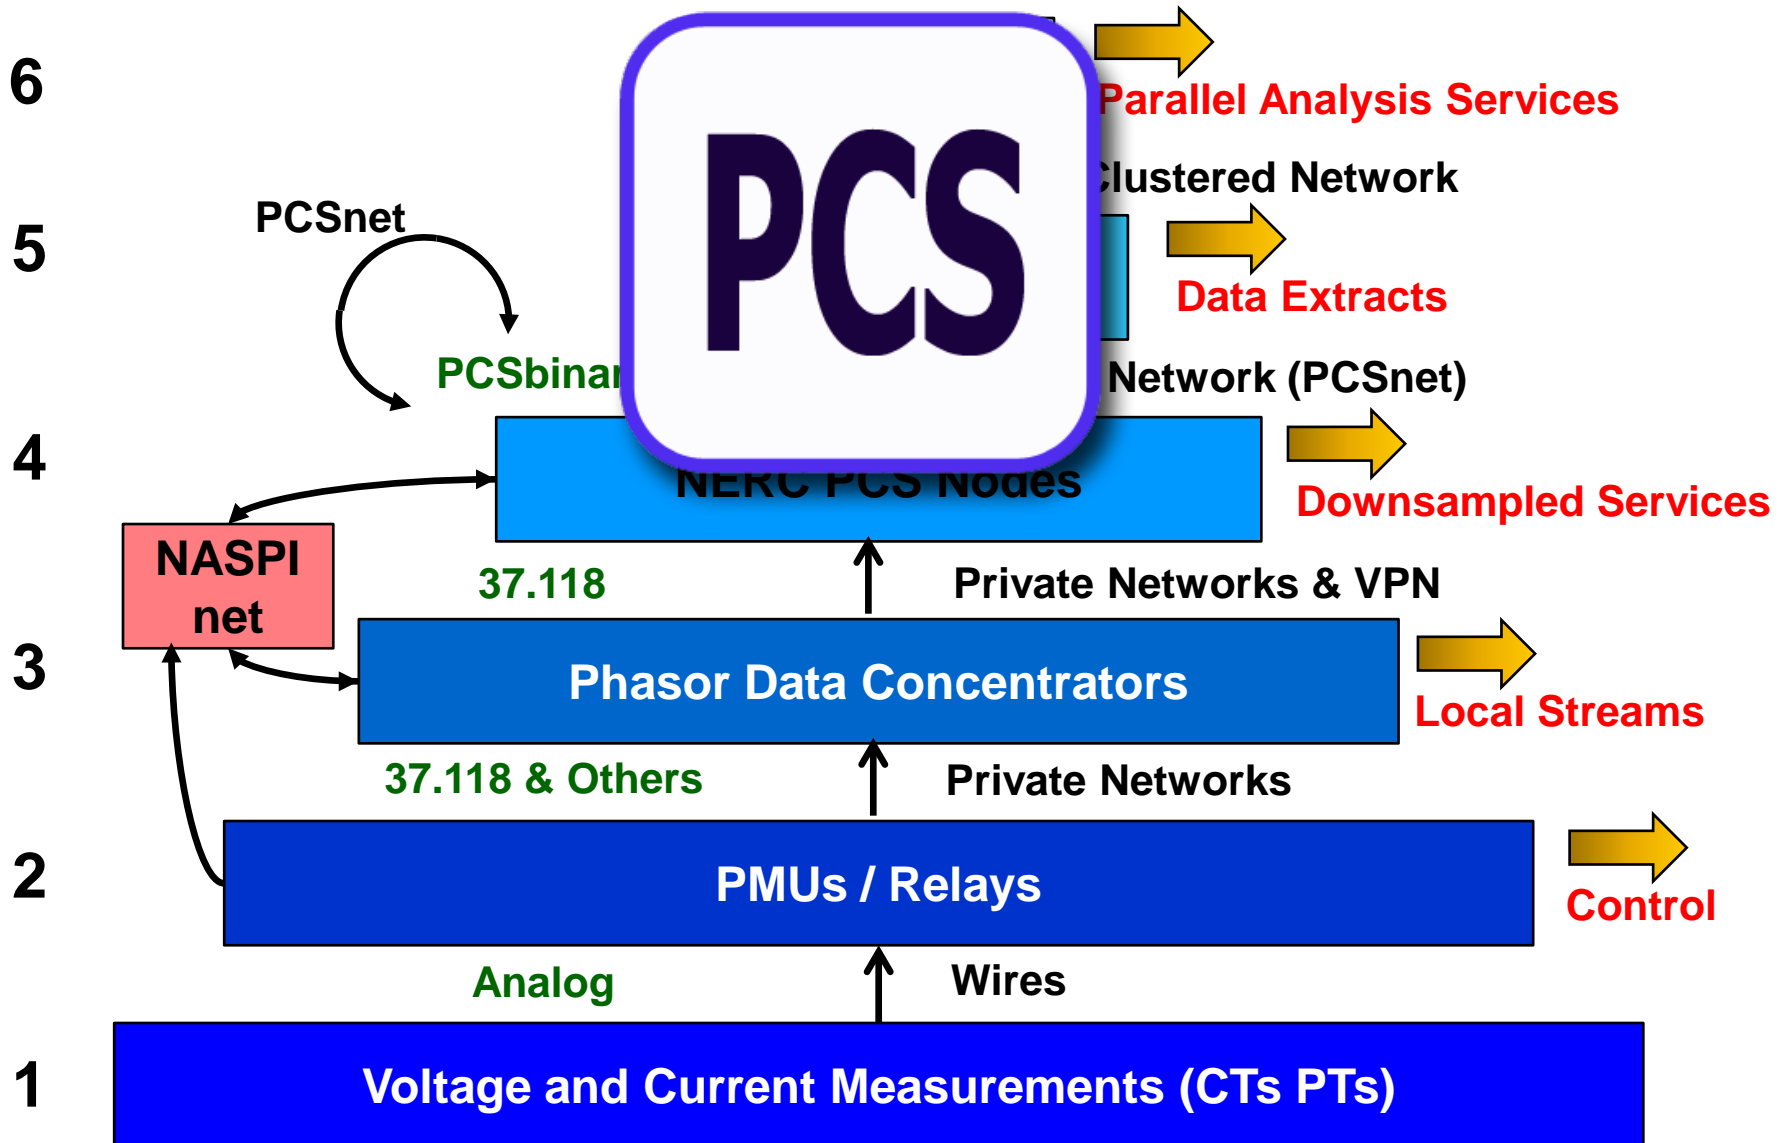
6

PCS

Parallel Analysis Services

5

PCSnet

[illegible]lustered Network

Data Extracts

PCSbinar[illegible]

Network (PCSnet)

4

NERC PCS Nodes

Downsampled Services

NASPI net

37.118

Private Networks & VPN

3

Phasor Data Concentrators

Local Streams

37.118 & Others

Private Networks

2

PMUs / Relays

Control

Analog

Wires

1

Voltage and Current Measurements (CTs PTs)